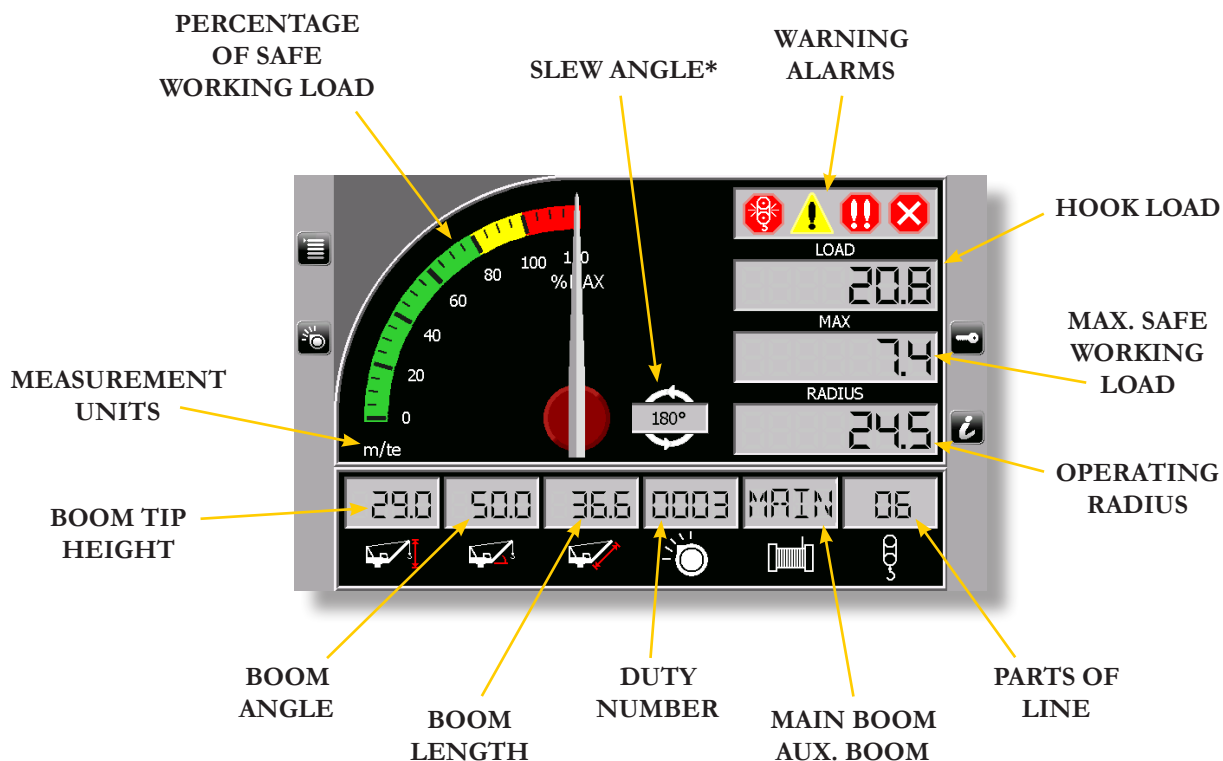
PERCENTAGE OF SAFE WORKING LOAD

SLEW ANGLE*

WARNING ALARMS

HOOK LOAD

LOAD
20.8

MAX
7.4

MAX. SAFE WORKING LOAD

RADIUS
24.5

OPERATING RADIUS

0
20
40
60
80
100
1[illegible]0
%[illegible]AX

180°

m/te

MEASUREMENT UNITS

29.0
50.0
36.6
0003
MAIN
06

BOOM TIP HEIGHT

BOOM ANGLE

BOOM LENGTH

DUTY NUMBER

MAIN BOOM AUX. BOOM

PARTS OF LINE